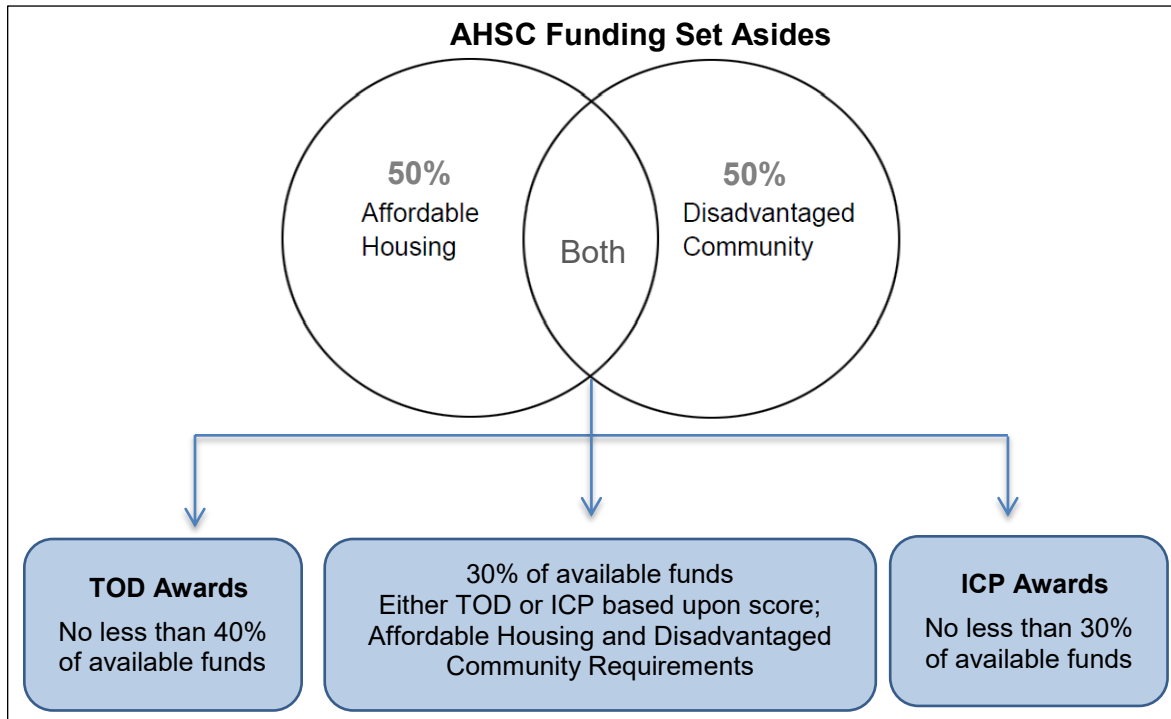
AHSC Funding Set Asides

50%
Affordable Housing

Both

50%
Disadvantaged Community

TOD Awards
No less than 40% of available funds

30% of available funds
Either TOD or ICP based upon score;
Affordable Housing and Disadvantaged Community Requirements

ICP Awards
No less than 30% of available funds